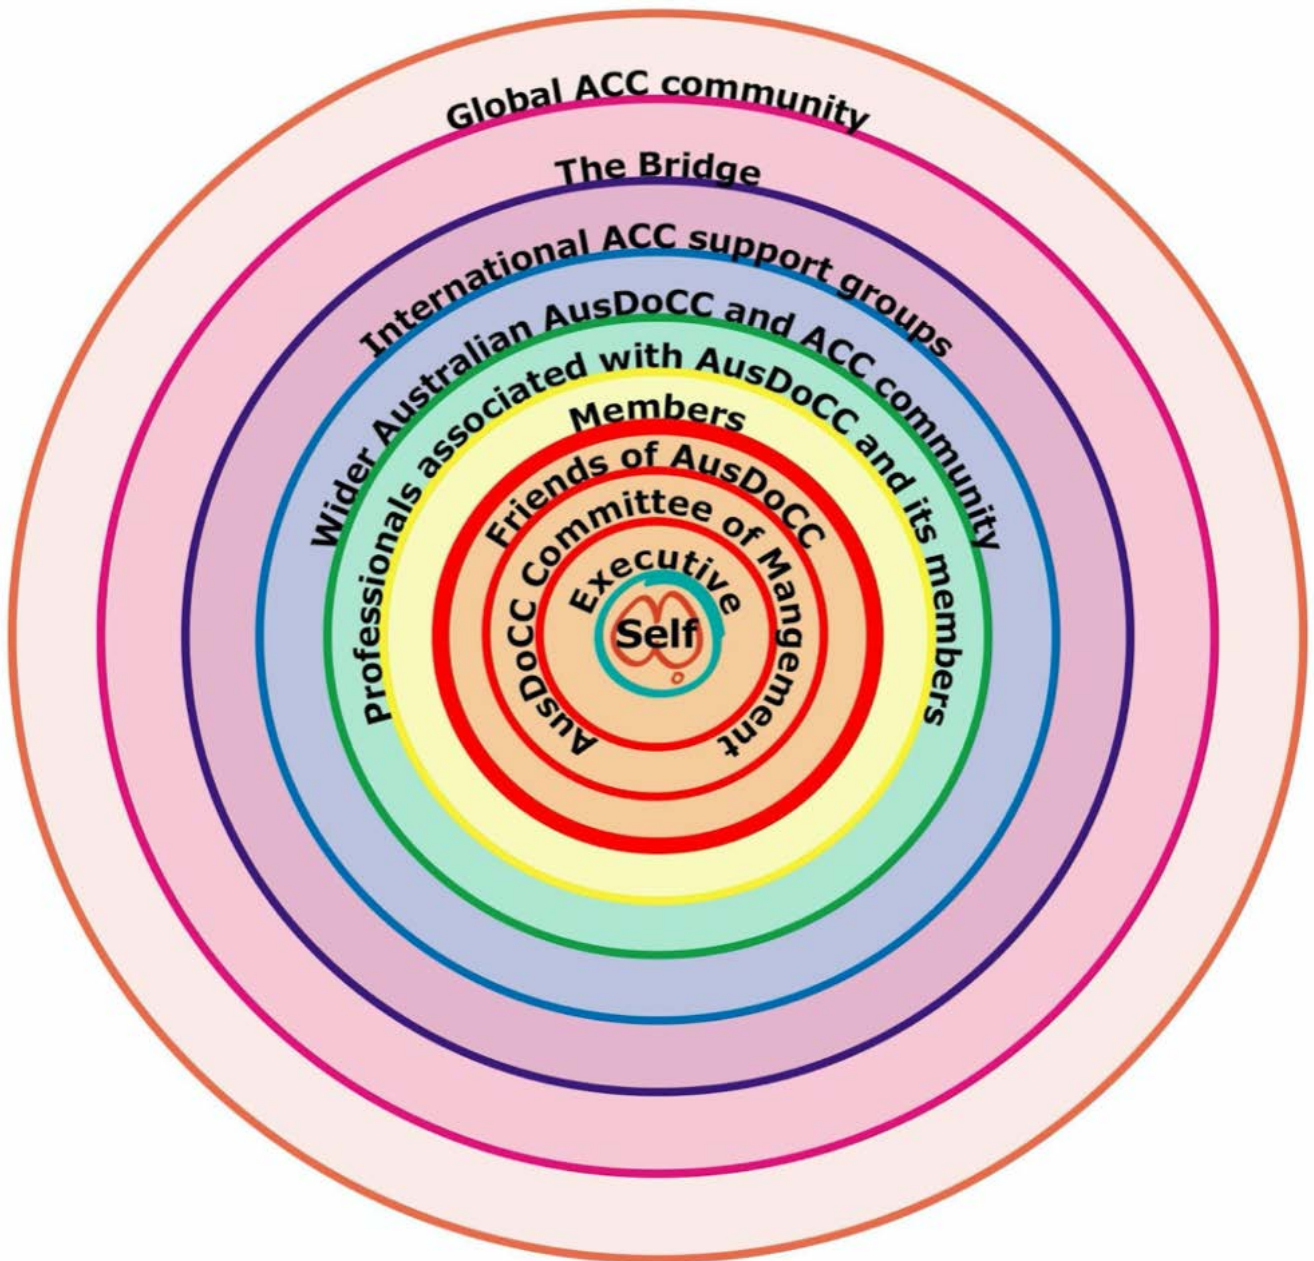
Global ACC community

The Bridge

International ACC support groups

Wider Australian AusDoCC and ACC community

Professionals associated with AusDoCC and its members

Members

Friends of AusDoCC

AusDoCC Committee of Mangement

Executive

Self